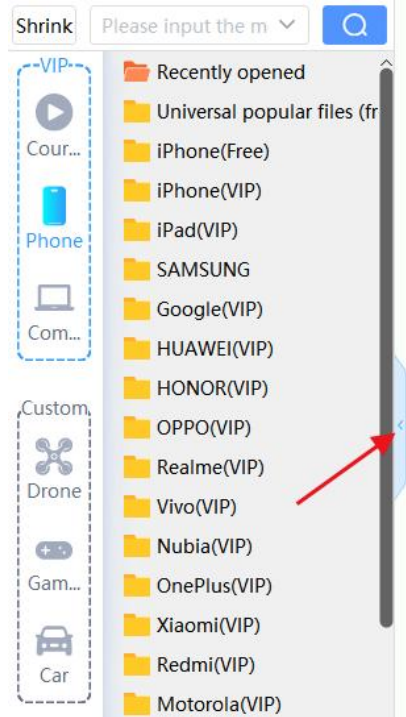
Shrink
Please input the m

VIP
Cour...
Phone
Com...
Custom
Drone
Gam...
Car

Recently opened
Universal popular files (fr
iPhone(Free)
iPhone(VIP)
iPad(VIP)
SAMSUNG
Google(VIP)
HUAWEI(VIP)
HONOR(VIP)
OPPO(VIP)
Realme(VIP)
Vivo(VIP)
Nubia(VIP)
OnePlus(VIP)
Xiaomi(VIP)
Redmi(VIP)
Motorola(VIP)